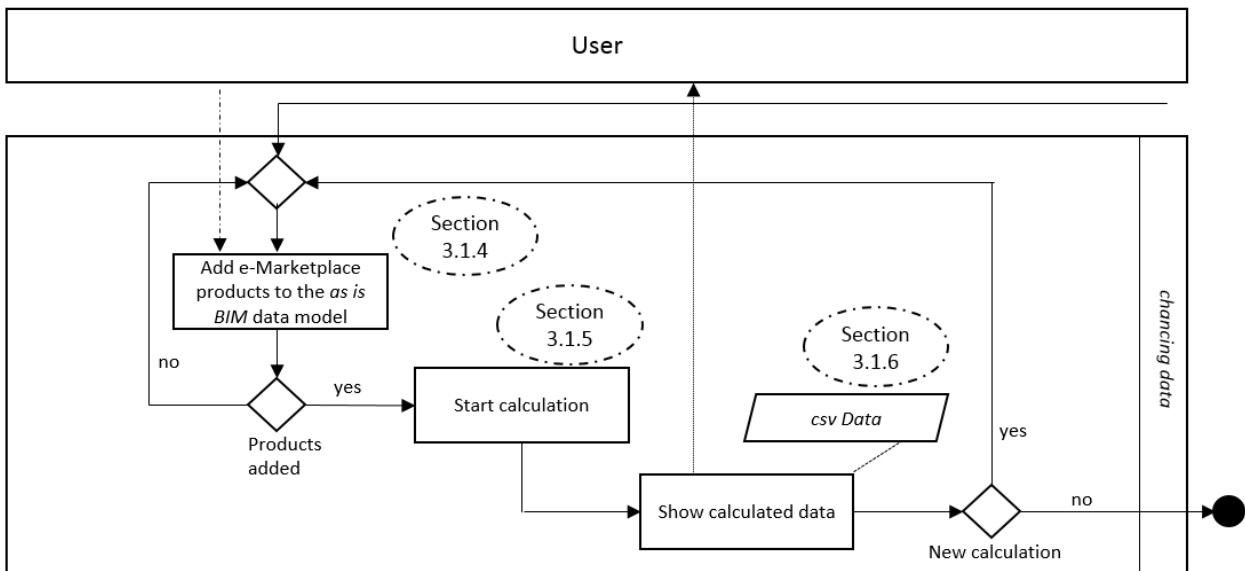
User

Section 3.1.4

Add e-Marketplace products to the *as is BIM* data model

Section 3.1.5

Section 3.1.6

chancing data

no

yes

Start calculation

Products added

*csv Data*

yes

Show calculated data

no

New calculation